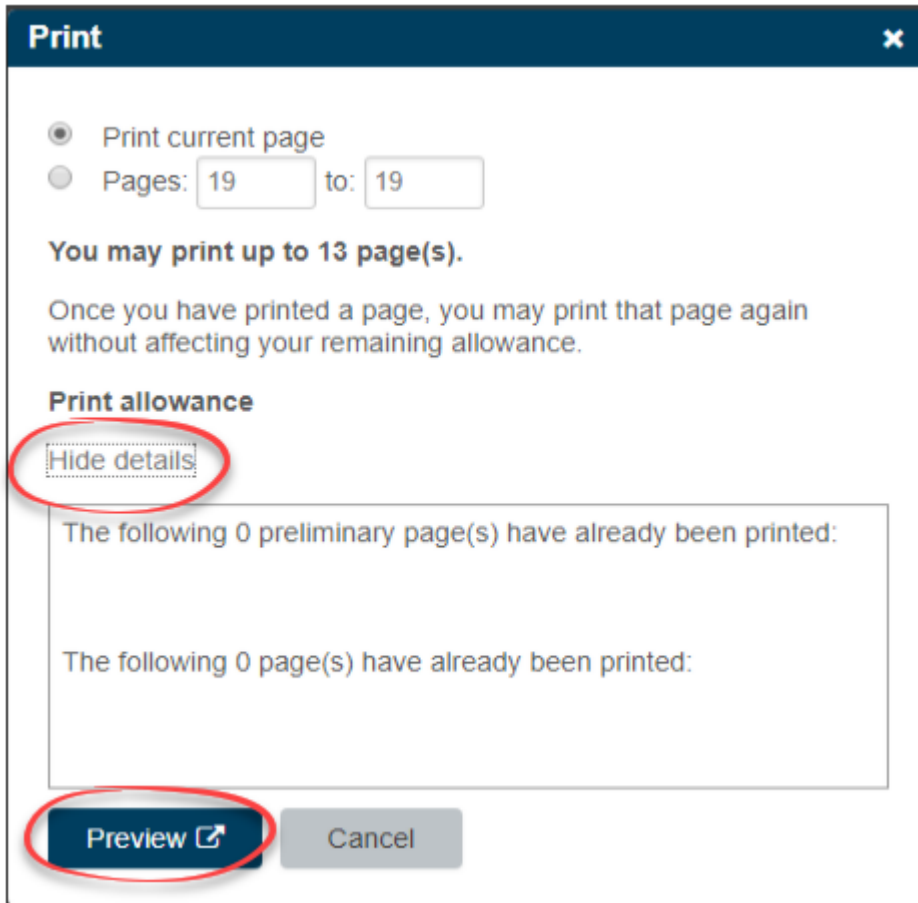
Print ×

Print current page
Pages: 19 to: 19

You may print up to 13 page(s).

Once you have printed a page, you may print that page again without affecting your remaining allowance.

Print allowance

Hide details

The following 0 preliminary page(s) have already been printed:

The following 0 page(s) have already been printed:

Preview

Cancel